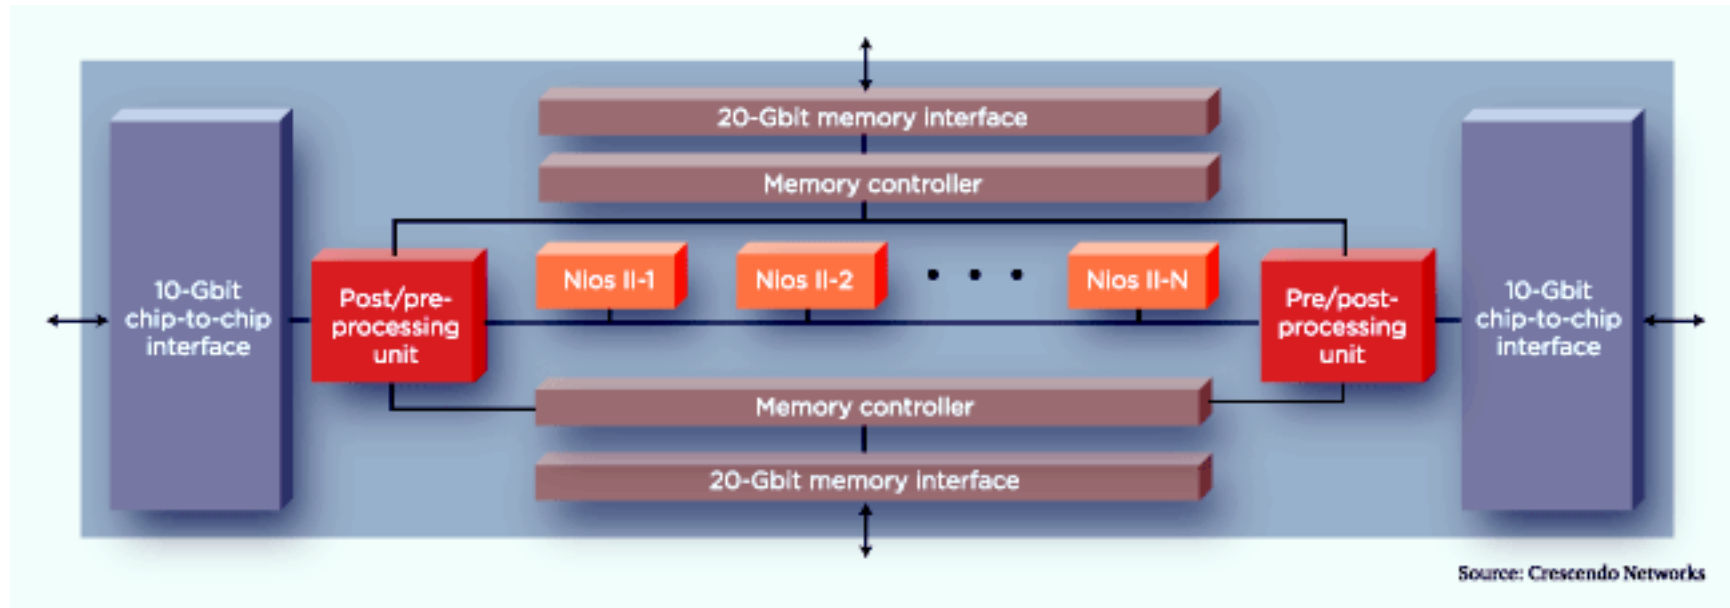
20-Gbit memory interface

Memory controller

10-Gbit chip-to-chip interface

Post/pre-processing unit

Nios II-1

Nios II-2

• • •

Nios II-N

Pre/post-processing unit

10-Gbit chip-to-chip interface

Memory controller

20-Gbit memory interface

Source: Crescendo Networks